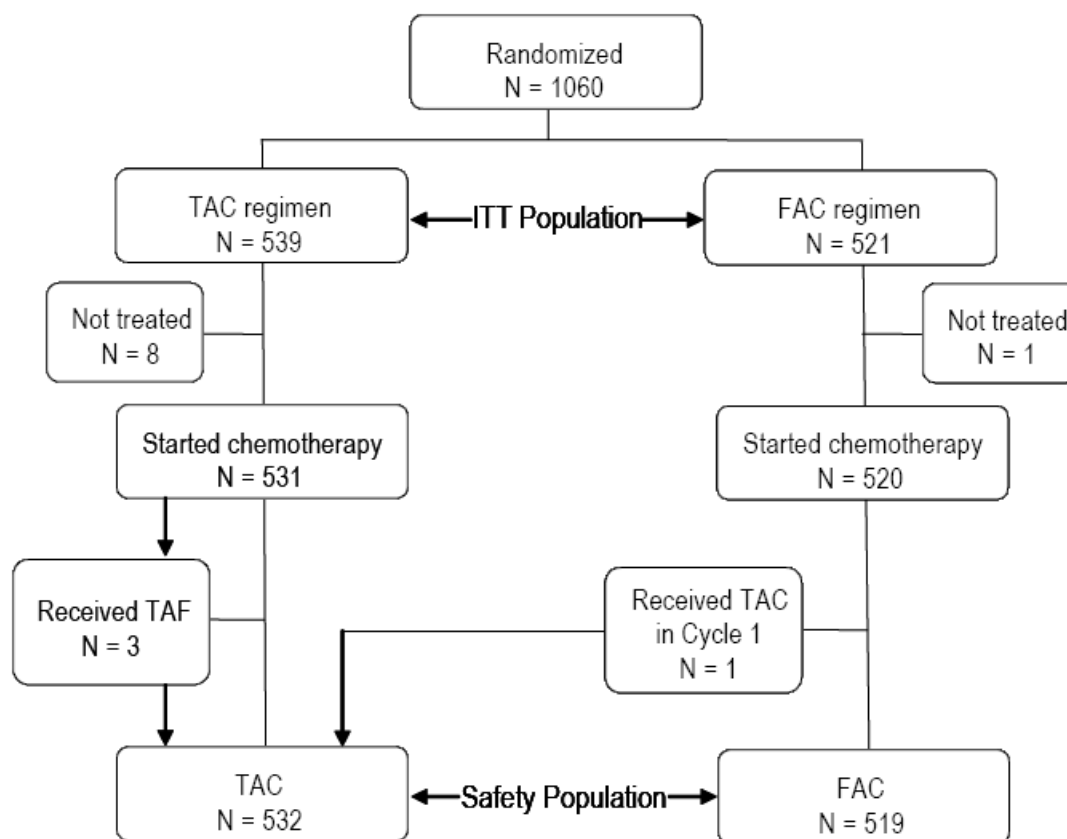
Randomized
N = 1060

TAC regimen
N = 539

ITT Population

FAC regimen
N = 521

Not treated
N = 8

Not treated
N = 1

Started chemotherapy
N = 531

Started chemotherapy
N = 520

Received TAF
N = 3

Received TAC
in Cycle 1
N = 1

TAC
N = 532

Safety Population

FAC
N = 519